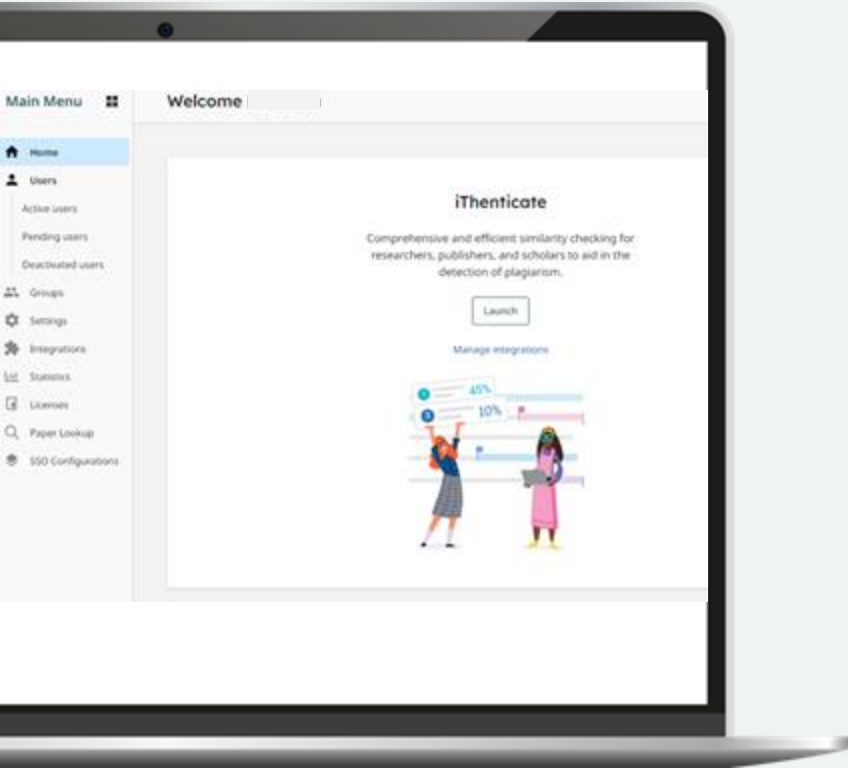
Main Menu

Home
Users
Active users
Pending users
Deactivated users
Groups
Settings
Integrations
Statistics
Licenses
Paper Lookup
SSO Configurations

Welcome

iThenticate

Comprehensive and efficient similarity checking for researchers, publishers, and scholars to aid in the detection of plagiarism.

Launch

Manage integrations

45%
10%